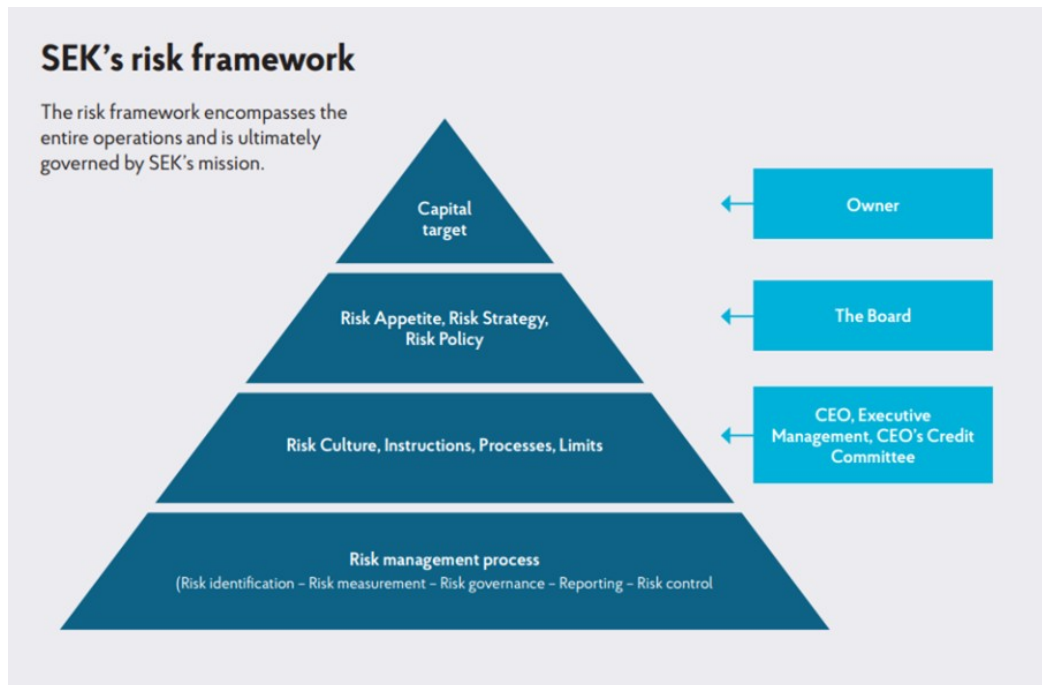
SEK's risk framework

The risk framework encompasses the entire operations and is ultimately governed by SEK's mission.

Capital target

Owner

Risk Appetite, Risk Strategy, Risk Policy

The Board

Risk Culture, Instructions, Processes, Limits

CEO, Executive Management, CEO's Credit Committee

Risk management process

(Risk identification – Risk measurement – Risk governance – Reporting – Risk control